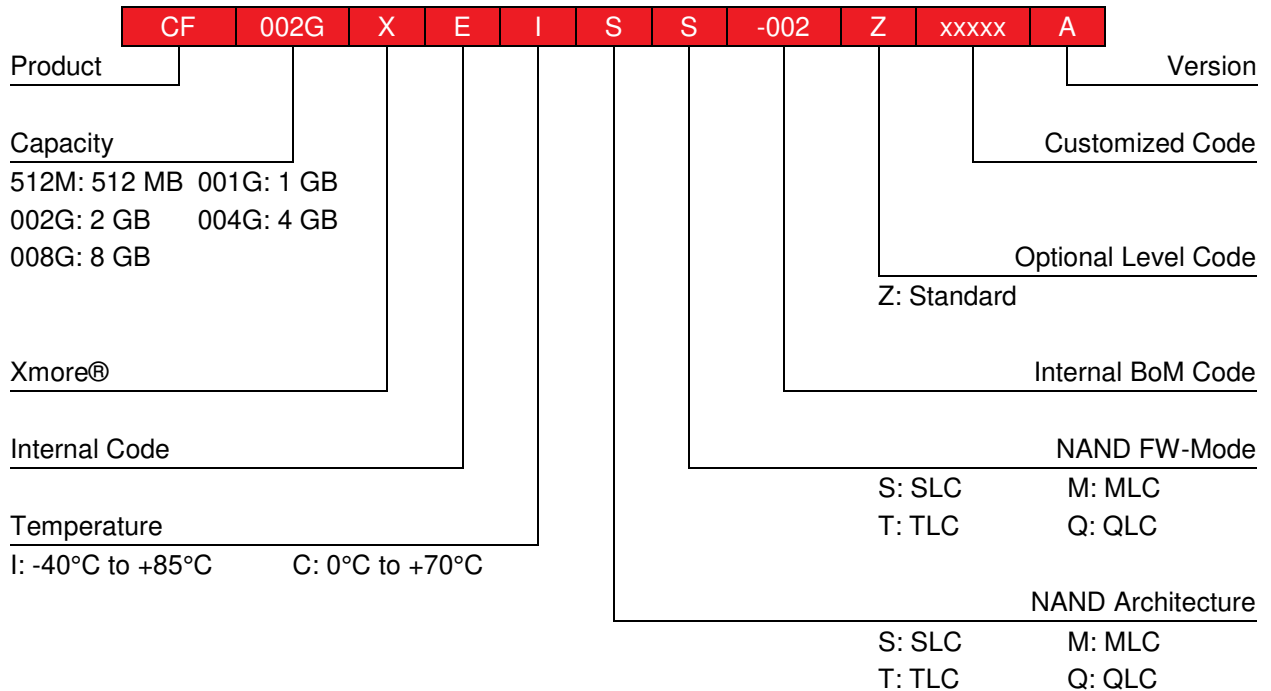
| CF | 002G | X | E | I | S | S | -002 | Z | xxxxx | A |
|---|---|---|---|---|---|---|---|---|---|---|

Product

Capacity
512M: 512 MB 001G: 1 GB
002G: 2 GB 004G: 4 GB
008G: 8 GB

Xmore®

Internal Code

Temperature
I: -40°C to +85°C C: 0°C to +70°C

Version

Customized Code

Optional Level Code
Z: Standard

Internal BoM Code

NAND FW-Mode
S: SLC M: MLC
T: TLC Q: QLC

NAND Architecture
S: SLC M: MLC
T: TLC Q: QLC